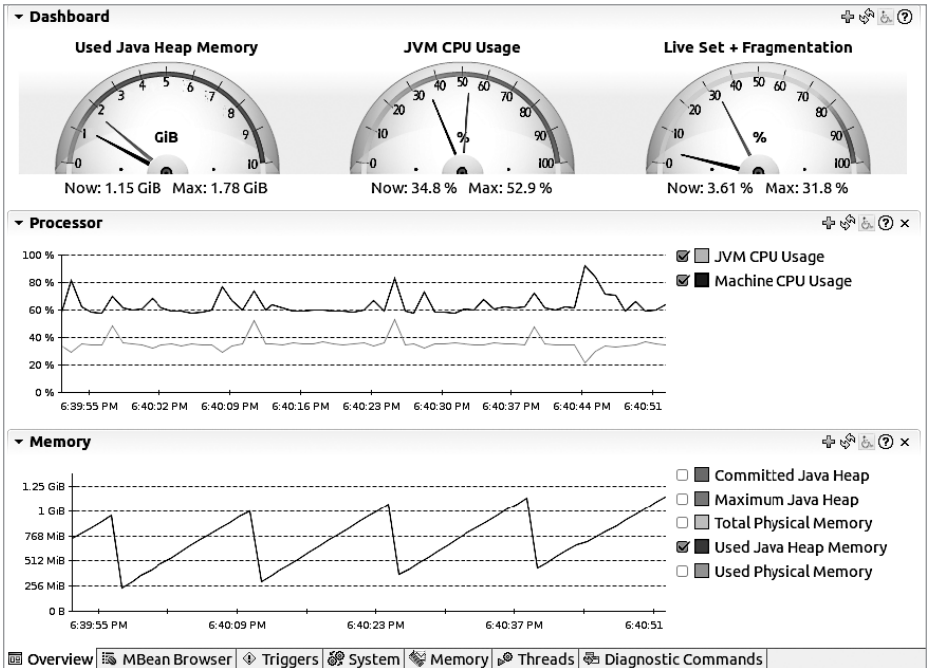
Dashboard

Used Java Heap Memory
0 1 2 3 4 5 6 7 8 9 10
GiB
Now: 1.15 GiB Max: 1.78 GiB

JVM CPU Usage
0 10 20 30 40 50 60 70 80 90 100
%
Now: 34.8 % Max: 52.9 %

Live Set + Fragmentation
0 10 20 30 40 50 60 70 80 90 100
%
Now: 3.61 % Max: 31.8 %

Processor

100 %
80 %
60 %
40 %
20 %
0 %
6:39:55 PM 6:40:02 PM 6:40:09 PM 6:40:16 PM 6:40:23 PM 6:40:30 PM 6:40:37 PM 6:40:44 PM 6:40:51

JVM CPU Usage
Machine CPU Usage

Memory

1.25 GiB
1 GiB
768 MiB
512 MiB
256 MiB
0 B
6:39:55 PM 6:40:09 PM 6:40:23 PM 6:40:37 PM 6:40:51

Committed Java Heap
Maximum Java Heap
Total Physical Memory
Used Java Heap Memory
Used Physical Memory

Overview | MBean Browser | Triggers | System | Memory | Threads | Diagnostic Commands